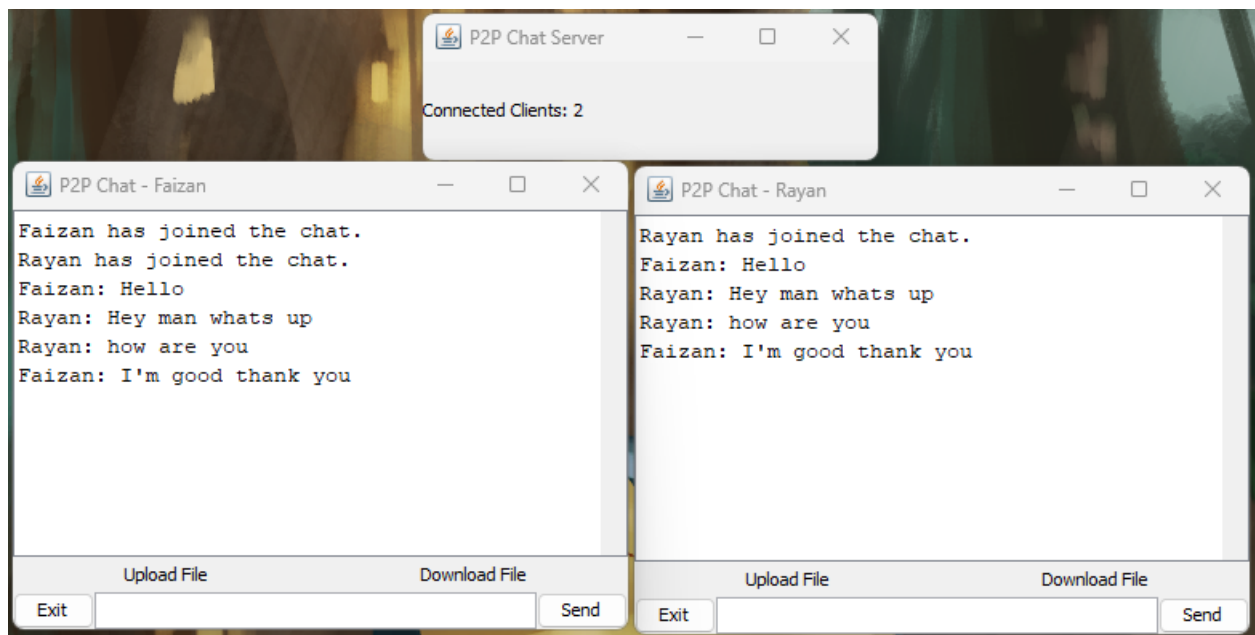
P2P Chat Server

Connected Clients: 2

P2P Chat - Faizan

Faizan has joined the chat.
Rayan has joined the chat.
Faizan: Hello
Rayan: Hey man whats up
Rayan: how are you
Faizan: I'm good thank you

Upload File
Download File
Exit
Send

P2P Chat - Rayan

Rayan has joined the chat.
Faizan: Hello
Rayan: Hey man whats up
Rayan: how are you
Faizan: I'm good thank you

Upload File
Download File
Exit
Send